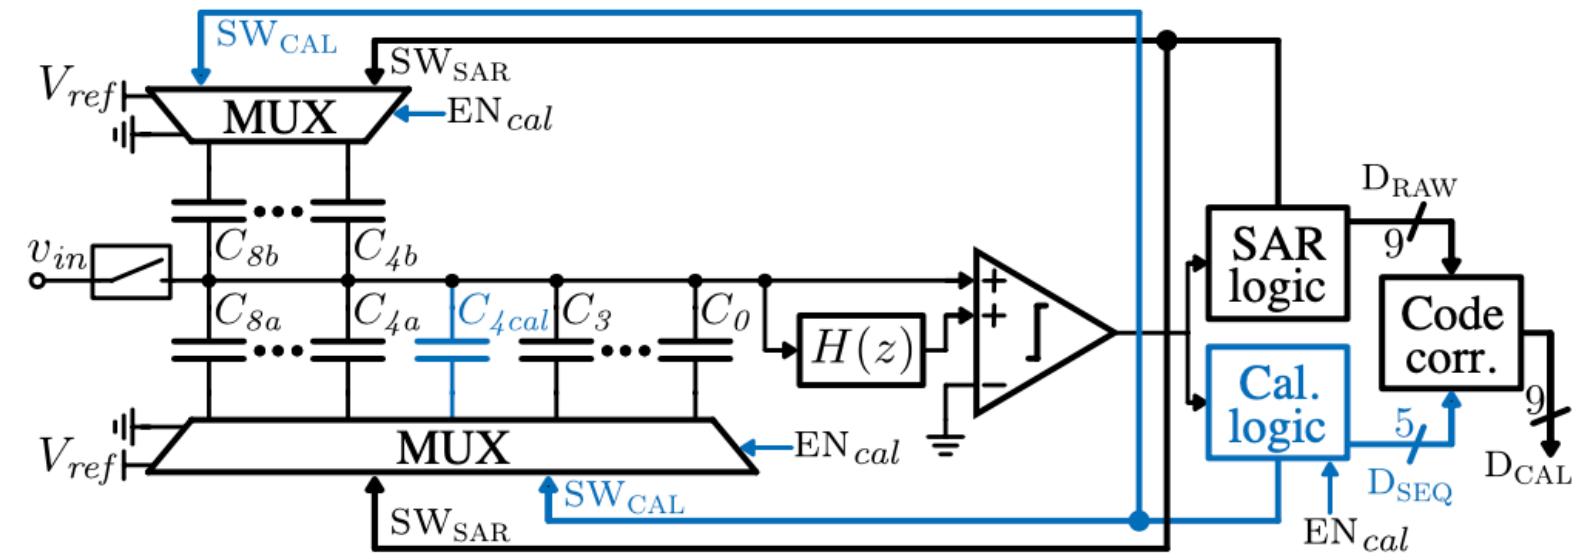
$\mathrm{SW_{CAL}}$
$\mathrm{SW_{SAR}}$
$V_{ref}$
MUX
$\mathrm{EN}_{cal}$
$v_{in}$
$C_{8b}$
$C_{4b}$
$C_{8a}$
$C_{4a}$
$C_{4cal}$
$C_3$
$C_0$
$H(z)$
+
+
−
$\int$
$\mathrm{D_{RAW}}$
9
SAR logic
Code corr.
Cal. logic
5
9
$\mathrm{D_{SEQ}}$
$\mathrm{D_{CAL}}$
$V_{ref}$
MUX
$\mathrm{EN}_{cal}$
$\mathrm{SW_{CAL}}$
$\mathrm{SW_{SAR}}$
$\mathrm{EN}_{cal}$